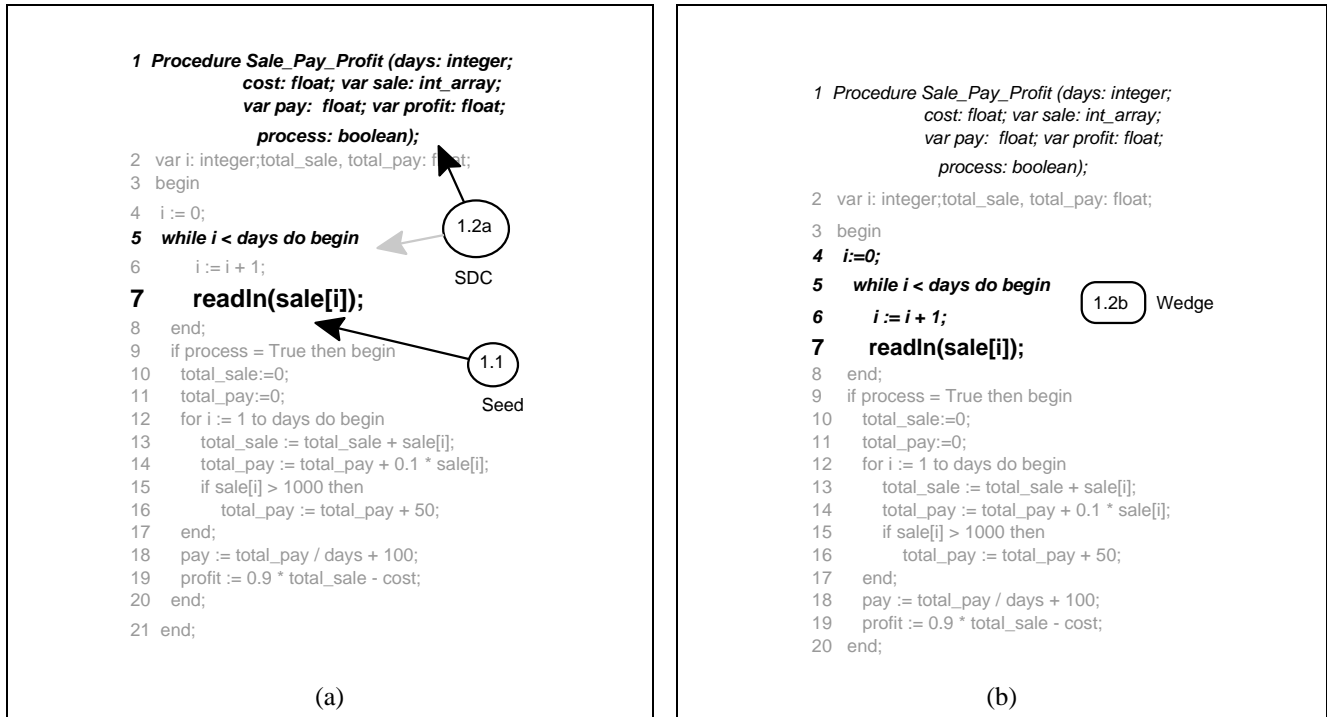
1 Procedure Sale_Pay_Profit (days: integer; cost: float; var sale: int_array; var pay: float; var profit: float; process: boolean);
2 var i: integer;total_sale, total_pay: float;
3 begin
4 i := 0;
5 while i < days do begin
6 i := i + 1;
7 readln(sale[i]);
8 end;
9 if process = True then begin
10 total_sale:=0;
11 total_pay:=0;
12 for i := 1 to days do begin
13 total_sale := total_sale + sale[i];
14 total_pay := total_pay + 0.1 * sale[i];
15 if sale[i] > 1000 then
16 total_pay := total_pay + 50;
17 end;
18 pay := total_pay / days + 100;
19 profit := 0.9 * total_sale - cost;
20 end;
21 end;

1.2a

SDC

1.1

Seed

(a)

1 Procedure Sale_Pay_Profit (days: integer; cost: float; var sale: int_array; var pay: float; var profit: float; process: boolean);
2 var i: integer;total_sale, total_pay: float;
3 begin
4 i:=0;
5 while i < days do begin
6 i := i + 1;
7 readln(sale[i]);
8 end;
9 if process = True then begin
10 total_sale:=0;
11 total_pay:=0;
12 for i := 1 to days do begin
13 total_sale := total_sale + sale[i];
14 total_pay := total_pay + 0.1 * sale[i];
15 if sale[i] > 1000 then
16 total_pay := total_pay + 50;
17 end;
18 pay := total_pay / days + 100;
19 profit := 0.9 * total_sale - cost;
20 end;

1.2b

Wedge

(b)